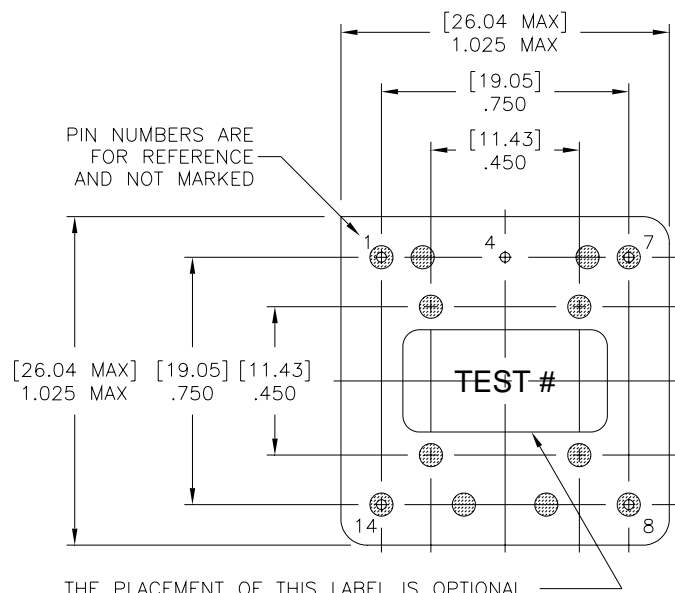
[26.04 MAX]
1.025 MAX

[19.05]
.750

[11.43]
.450

PIN NUMBERS ARE FOR REFERENCE AND NOT MARKED

1

4

7

14

8

TEST #

[26.04 MAX]
1.025 MAX

[19.05]
.750

[11.43]
.450

THE PLACEMENT OF THIS LABEL IS OPTIONAL